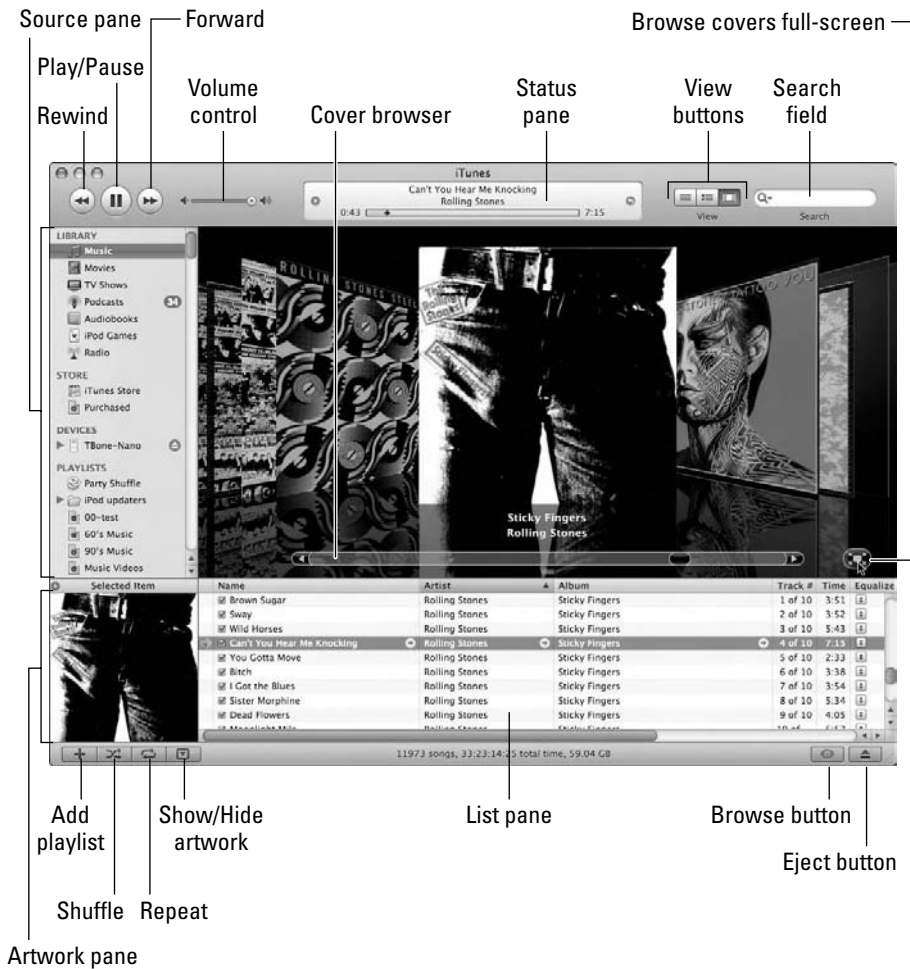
Source pane
Forward
Browse covers full-screen
Play/Pause
Rewind
Volume control
Cover browser
Status pane
View buttons
Search field

iTunes
Can't You Hear Me Knocking
Rolling Stones
0:43
7:15
View
Search

LIBRARY
Music
Movies
TV Shows
Podcasts 34
Audiobooks
iPod Games
Radio
STORE
iTunes Store
Purchased
DEVICES
TBone-Nano
PLAYLISTS
Party Shuffle
iPod updaters
00-test
60's Music
90's Music
Music Videos

Sticky Fingers
Rolling Stones

Selected Item

| Name | Artist | Album | Track # | Time | Equalize |
|---|---|---|---|---|---|
| Brown Sugar | Rolling Stones | Sticky Fingers | 1 of 10 | 3:51 | |
| Sway | Rolling Stones | Sticky Fingers | 2 of 10 | 3:52 | |
| Wild Horses | Rolling Stones | Sticky Fingers | 3 of 10 | 5:43 | |
| Can't You Hear Me Knocking | Rolling Stones | Sticky Fingers | 4 of 10 | 7:15 | |
| You Gotta Move | Rolling Stones | Sticky Fingers | 5 of 10 | 2:33 | |
| Bitch | Rolling Stones | Sticky Fingers | 6 of 10 | 3:38 | |
| I Got the Blues | Rolling Stones | Sticky Fingers | 7 of 10 | 3:54 | |
| Sister Morphine | Rolling Stones | Sticky Fingers | 8 of 10 | 5:34 | |
| Dead Flowers | Rolling Stones | Sticky Fingers | 9 of 10 | 4:05 | |
| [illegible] | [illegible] | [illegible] | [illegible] | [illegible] | |

11973 songs, 33:23:14:25 total time, 59.04 GB

Add playlist
Shuffle
Repeat
Show/Hide artwork
List pane
Browse button
Eject button
Artwork pane